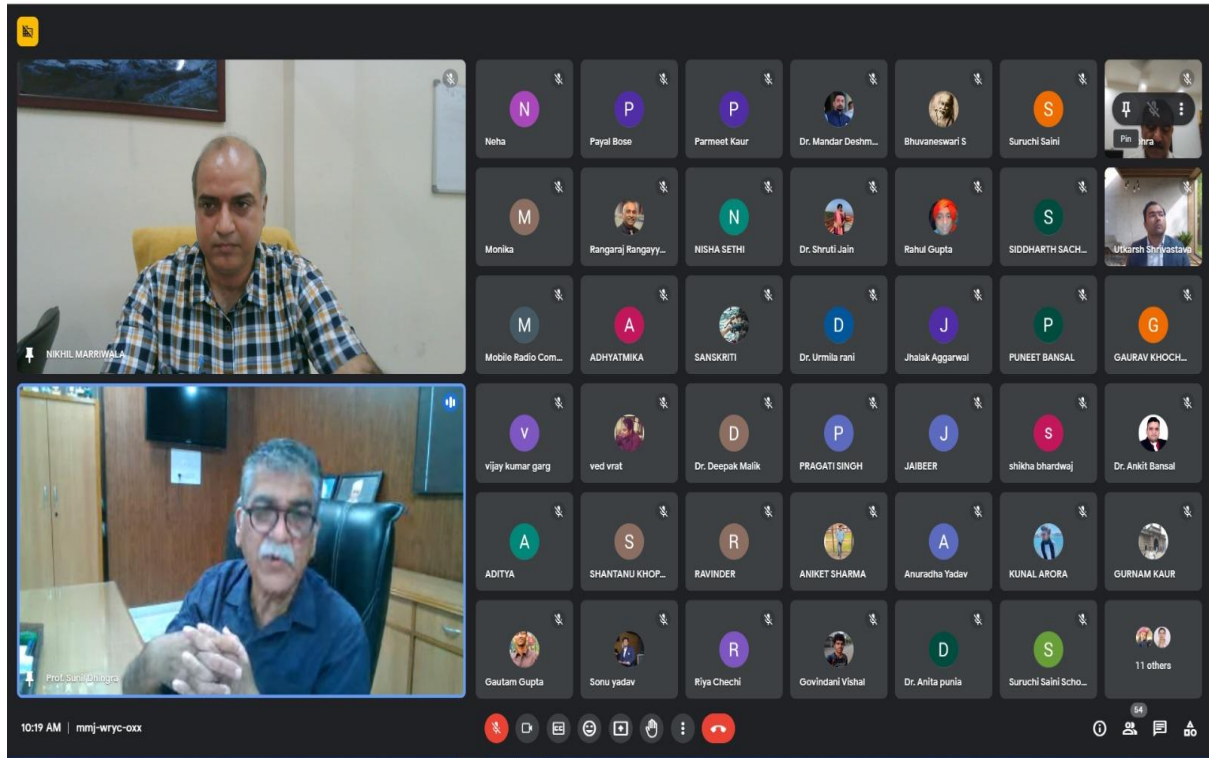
NIKHIL MARRIWALA

Prof. Sunil Dhingra

N
Neha

P
Payal Bose

P
Parmeet Kaur

Dr. Mandar Deshm...

Bhuvaneswari S

S
Suruchi Saini

Pin
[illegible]hra

M
Monika

Rangaraj Rangayy...

N
NISHA SETHI

Dr. Shruti Jain

Rahul Gupta

S
SIDDHARTH SACH...

Utkarsh Shrivastava

M
Mobile Radio Com...

A
ADHYATMIKA

SANSKRITI

D
Dr. Urmila rani

J
Jhalak Aggarwal

P
PUNEET BANSAL

G
GAURAV KHOCH...

V
vijay kumar garg

ved vrat

D
Dr. Deepak Malik

P
PRAGATI SINGH

J
JAIBEER

S
shikha bhardwaj

Dr. Ankit Bansal

A
ADITYA

S
SHANTANU KHOP...

R
RAVINDER

ANIKET SHARMA

A
Anuradha Yadav

KUNAL ARORA

GURNAM KAUR

Gautam Gupta

Sonu yadav

R
Riya Chechi

Govindani Vishal

D
Dr. Anita punia

S
Suruchi Saini Scho...

11 others

10:19 AM | mmj-wryc-oxx

54